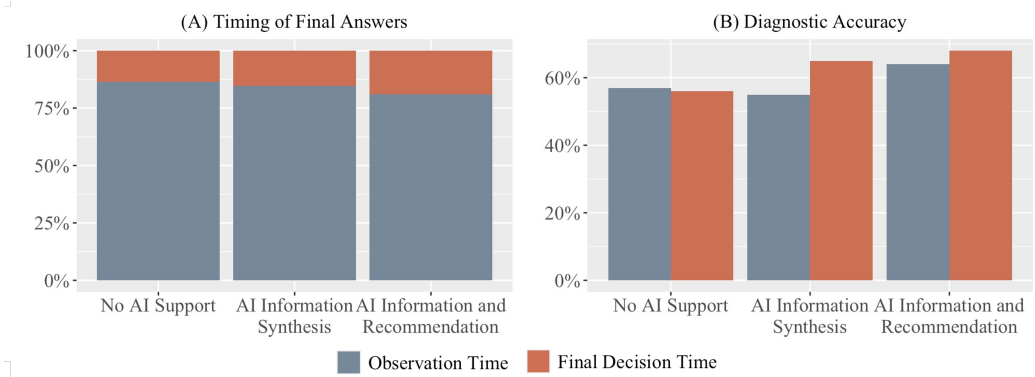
(A) Timing of Final Answers

100%
75%
50%
25%
0%

No AI Support
AI Information Synthesis
AI Information and Recommendation

(B) Diagnostic Accuracy

60%
40%
20%
0%

No AI Support
AI Information Synthesis
AI Information and Recommendation

Observation Time
Final Decision Time